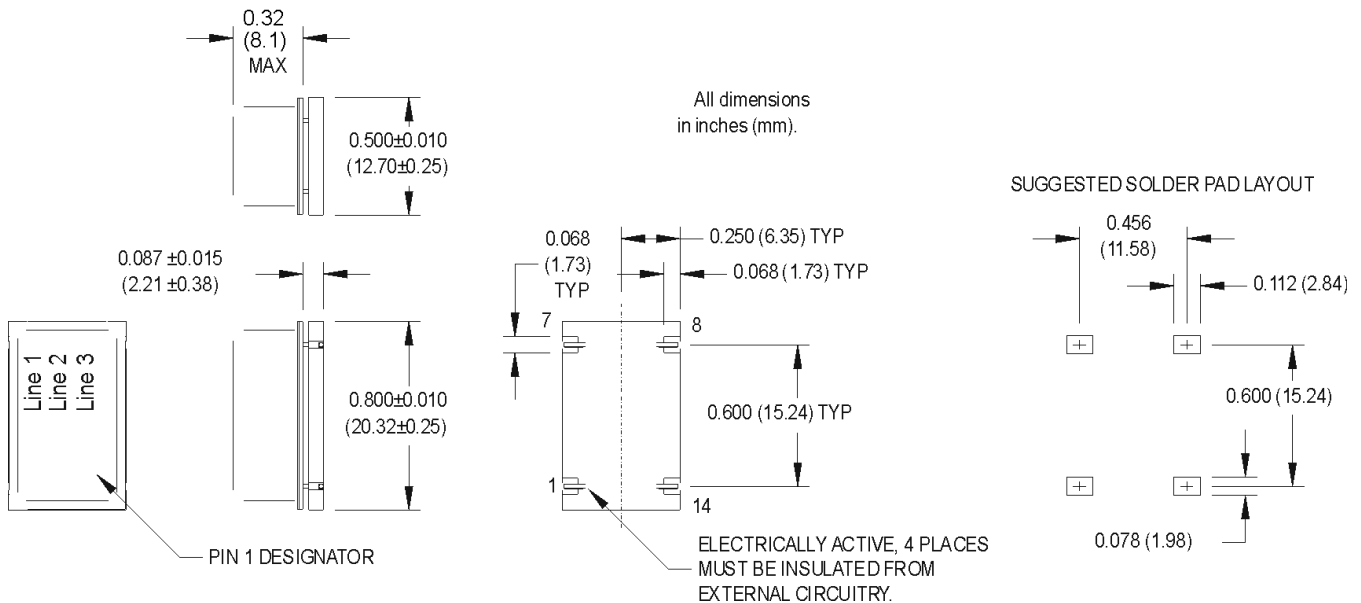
0.32
(8.1)
MAX

0.500±0.010
(12.70±0.25)

All dimensions in inches (mm).

SUGGESTED SOLDER PAD LAYOUT

0.087 ±0.015
(2.21 ±0.38)

0.068
(1.73)
TYP

0.250 (6.35) TYP

0.068 (1.73) TYP

0.456
(11.58)

0.112 (2.84)

Line 1
Line 2
Line 3

7

8

0.800±0.010
(20.32±0.25)

0.600 (15.24) TYP

0.600 (15.24)

1

14

0.078 (1.98)

PIN 1 DESIGNATOR

ELECTRICALLY ACTIVE, 4 PLACES MUST BE INSULATED FROM EXTERNAL CIRCUITRY.